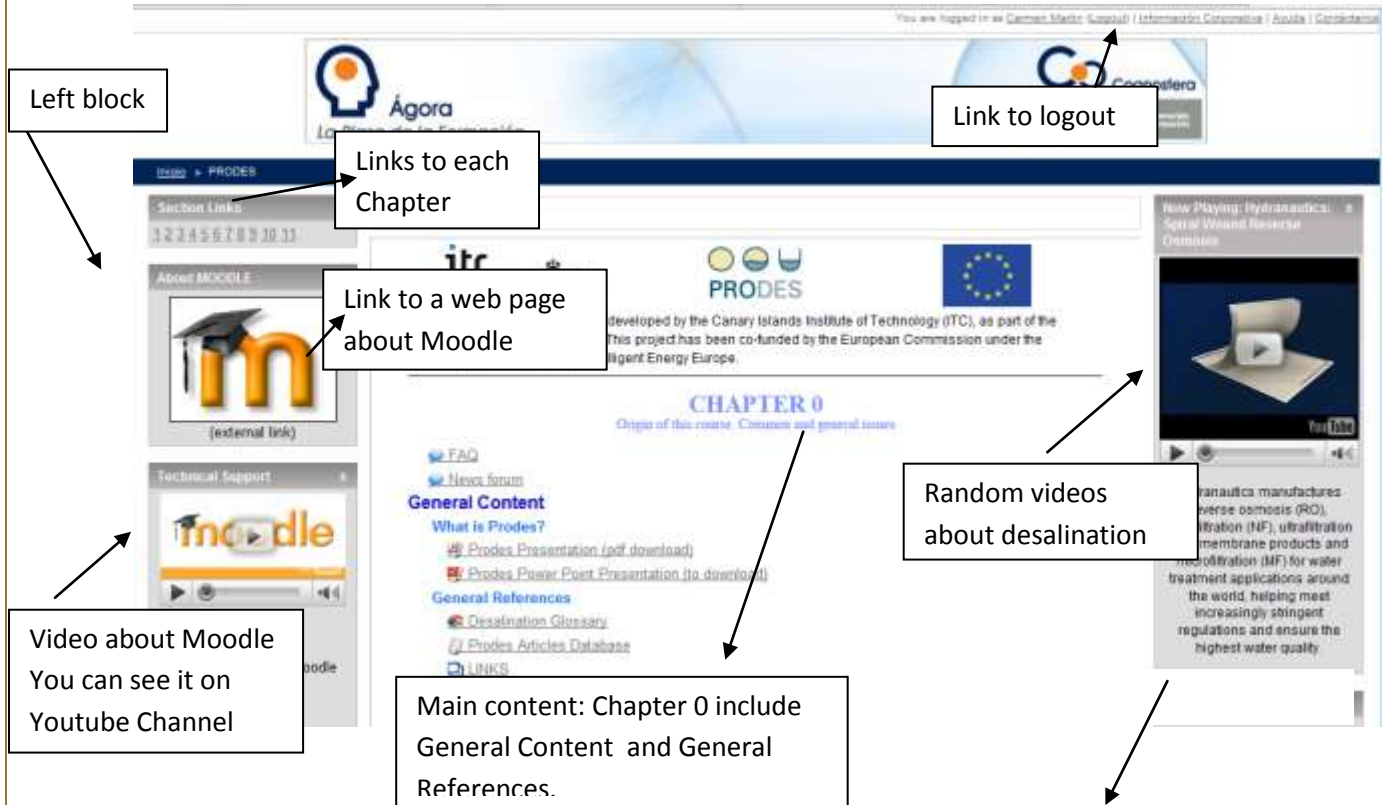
You are logged in as Carmen Martin (Logout) | Información Corporativa | Ayuda | Contáctenos

Left block

Ágora

La Plaza de la Formación

Co

Cooperativa

Link to logout

Inicio ► PRODES

Links to each Chapter

Section Links

1 2 3 4 5 6 7 8 9 10 11

About MOODLE

Link to a web page about Moodle

(external link)

itc

PRODES

developed by the Canary Islands Institute of Technology (ITC), as part of the This project has been co-funded by the European Commission under the lligent Energy Europe.

CHAPTER 0

Origin of this course. Common and general issues

FAQ

News forum

General Content

What is Prodes?

Prodes Presentation (pdf download)

Prodes Power Point Presentation (to download)

General References

Desalination Glossary

Prodes Articles Database

LINKS

Technical Support

moodle

Video about Moodle You can see it on Youtube Channel

oodle

Main content: Chapter 0 include General Content and General References.

Now Playing: Hydranautics: Spiral Wound Reverse Osmosis

YouTube

Random videos about desalination

ranautics manufactures everse osmosis (RO), iltration (NF), ultrafiltration membrane products and microfiltration (MF) for water treatment applications around the world, helping meet increasingly stringent regulations and ensure the highest water quality.